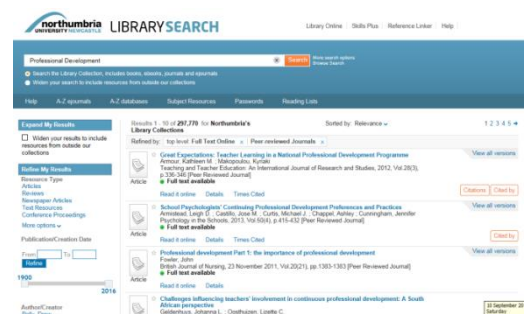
northumbria UNIVERSITY NEWCASTLE LIBRARY SEARCH

Library Online | Skills Plus | Reference Linker | Help

Professional Development

Search

More search options
Browse Search

Search the Library Collection, includes books, ebooks, journals and ejournals
Widen your search to include resources from outside our collections

Help | A-Z ejournals | A-Z databases | Subject Resources | Passwords | Reading Lists

Expand My Results

Widen your results to include resources from outside our collections

Refine My Results

Resource Type
Articles
Reviews
Newspaper Articles
Text Resources
Conference Proceedings
More options

Publication/Creation Date

From [ ] To [ ]
Refine

1900
2016

Author/Creator

Results 1 - 10 of 297,770 for Northumbria's Library Collections

Sorted by: Relevance

1 2 3 4 5 ➔

Refined by: top level: Full Text Online × | Peer reviewed Journals ×

Article

Great Expectations: Teacher Learning in a National Professional Development Programme
Armour, Kathleen M. ; Makopoulou, Kyriaki
Teaching and Teacher Education: An International Journal of Research and Studies, 2012, Vol.28(3), p.336-346 [Peer Reviewed Journal]
Full text available

Read it online | Details | Times Cited

View all versions

Citations | Cited by

Article

School Psychologists' Continuing Professional Development Preferences and Practices
Armistead, Leigh D. ; Castillo, Jose M. ; Curtis, Michael J. ; Chappel, Ashley ; Cunningham, Jennifer
Psychology in the Schools, 2013, Vol.50(4), p.415-432 [Peer Reviewed Journal]
Full text available

Read it online | Details | Times Cited

View all versions

Cited by

Article

Professional development Part 1: the importance of professional development
Fowler, John
British Journal of Nursing, 23 November 2011, Vol.20(21), pp.1383-1383 [Peer Reviewed Journal]
Full text available

Read it online | Details | Times Cited

View all versions

Challenges influencing teachers' involvement in continuous professional development: A South African perspective
Geldenhuys, Johanna L. ; Oosthuizen, Lizette C.

10 September 20
Saturday